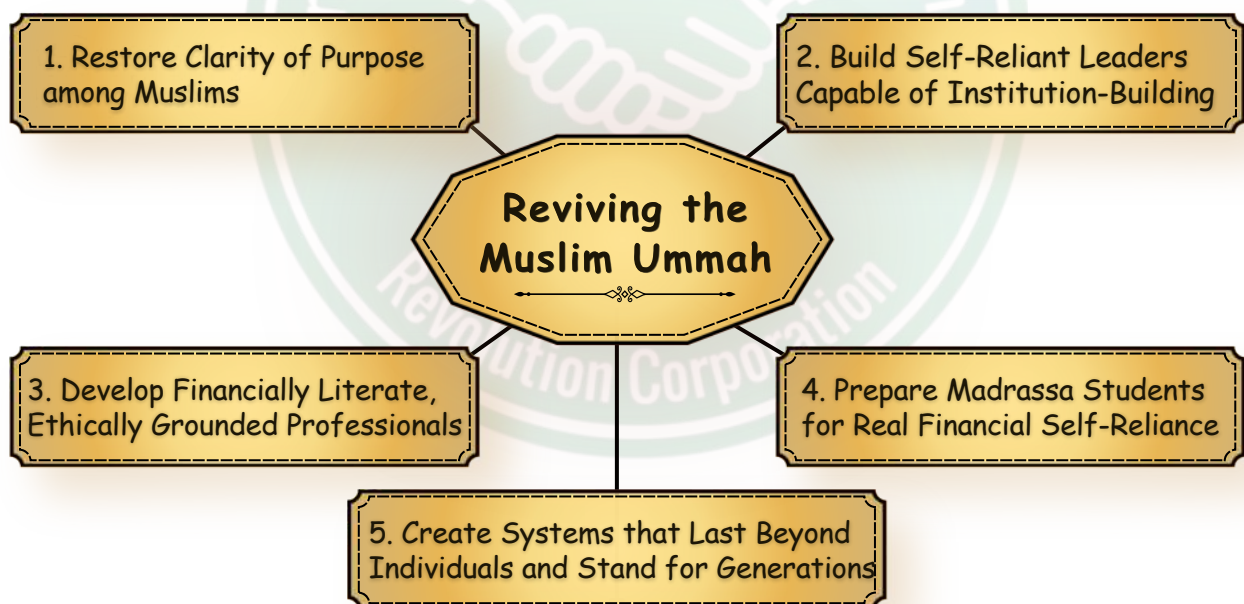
Reviving the Muslim Ummah

1. Restore Clarity of Purpose among Muslims

2. Build Self-Reliant Leaders Capable of Institution-Building

3. Develop Financially Literate, Ethically Grounded Professionals

4. Prepare Madrassa Students for Real Financial Self-Reliance

5. Create Systems that Last Beyond Individuals and Stand for Generations

Revolution Corporation